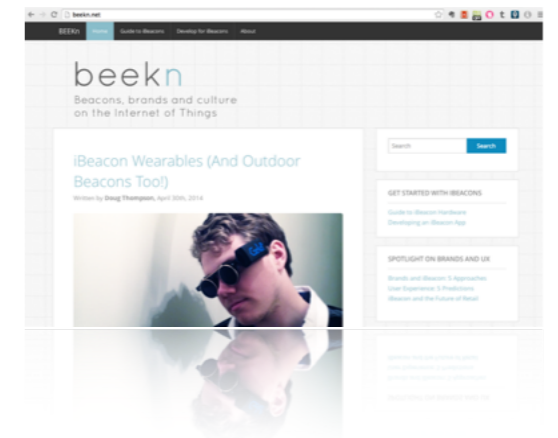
beekn.net

BEEKn Home Guide to iBeacons Develop for iBeacons About

beekn

Beacons, brands and culture on the Internet of Things

iBeacon Wearables (And Outdoor Beacons Too!)

Written by Doug Thompson, April 30th, 2014

Search

Search

GET STARTED WITH IBEACONS

Guide to iBeacon Hardware

Developing an iBeacon App

SPOTLIGHT ON BRANDS AND UX

Brands and iBeacon: 5 Approaches

User Experience: 5 Predictions

iBeacon and the Future of Retail